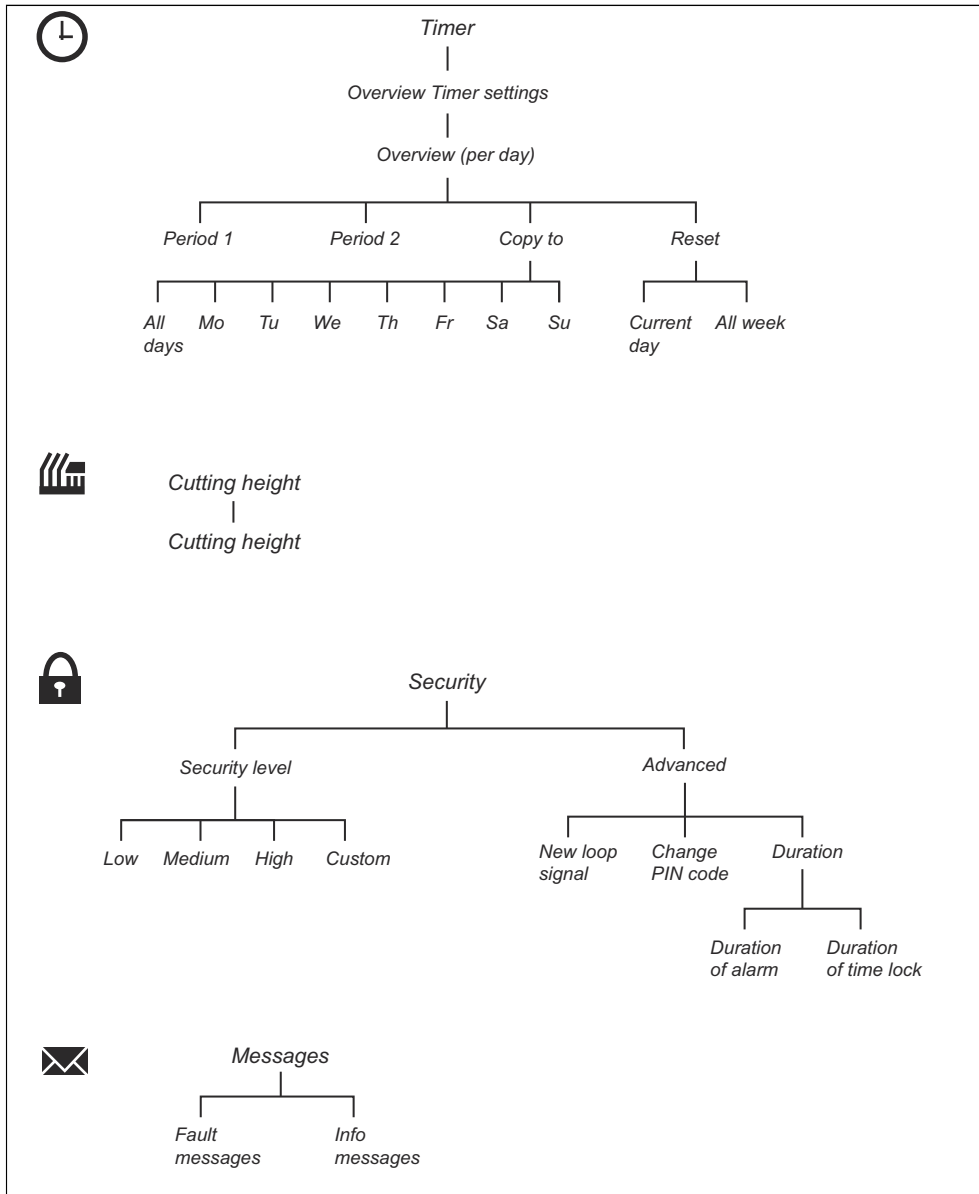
Timer

Overview Timer settings

Overview (per day)

Period 1
Period 2
Copy to
Reset

All days
Mo
Tu
We
Th
Fr
Sa
Su

Current day
All week

Cutting height

Cutting height

Security

Security level
Advanced

Low
Medium
High
Custom

New loop signal
Change PIN code
Duration

Duration of alarm
Duration of time lock

Messages

Fault messages
Info messages